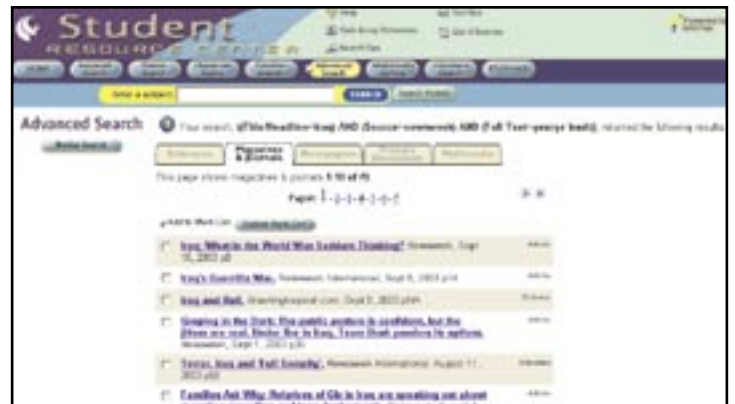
Student RESOURCE CENTER

Advanced Search

Your search, ((Title/Headline=Iraq) AND (Source=newsweek) AND (Full Text=george bush)), returned the following results

Reference | Magazines & Journals | Newspapers | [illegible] | Multimedia

This page shows magazines & journals 1-10 of 75

Pages: 1 - 2 - 3 - 4 - 5 - 6 - 7

Iraq: What in the World Was Saddam Thinking? Newsweek, Sept 15, 2003 p8

Iraq's Guerrilla War. Newsweek International, Sept 8, 2003 p14

Iraq and Roll. Washingtonpost.com, Sept 5, 2003 p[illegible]

Groping in the Dark: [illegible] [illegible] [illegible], but the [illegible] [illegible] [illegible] in Iraq, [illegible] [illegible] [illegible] options. Newsweek, Sept 1, 2003 p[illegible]

Terror, Iraq and 'Fall Security'. Newsweek International, August 11, 2003 p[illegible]

Families Ask Why: Relatives of GIs in Iraq are speaking out about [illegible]